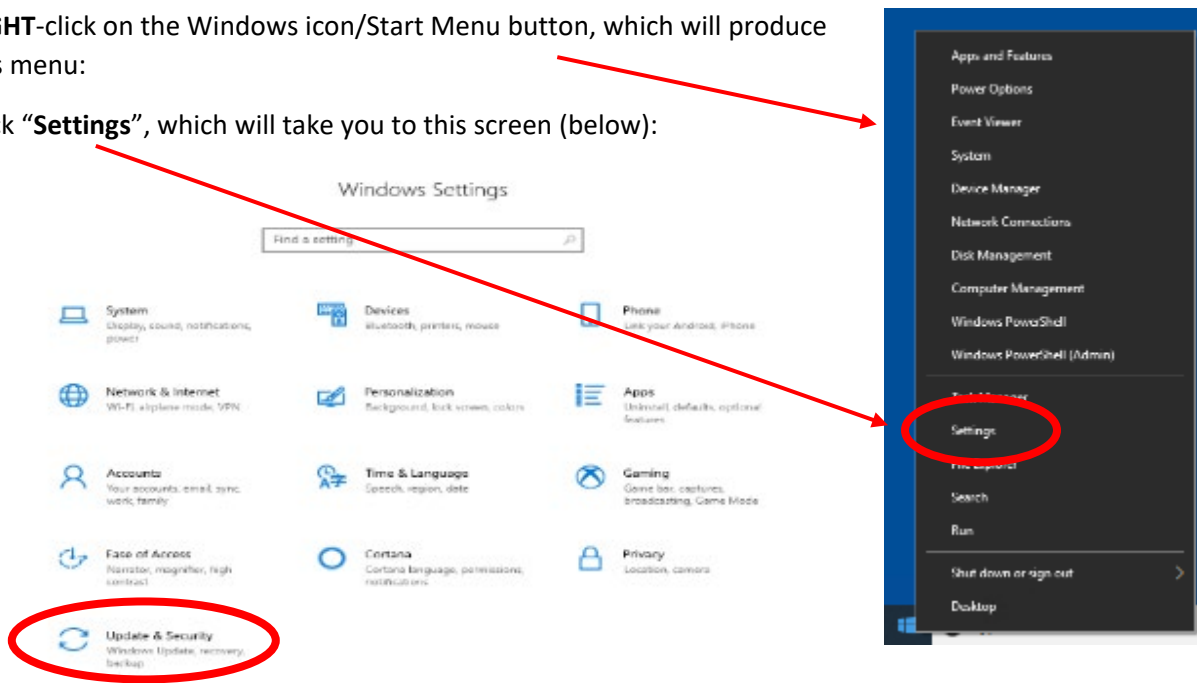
GHT-click on the Windows icon/Start Menu button, which will produce s menu:

k "Settings", which will take you to this screen (below):

Windows Settings

Find a setting

System
Display, sound, notifications, power

Devices
Bluetooth, printers, mouse

Phone
Link your Android, iPhone

Network & Internet
Wi-Fi, airplane mode, VPN

Personalization
Background, lock screen, colors

Apps
Uninstall, defaults, optional features

Accounts
Your accounts, email, sync, work, family

Time & Language
Speech, region, date

Gaming
Game bar, captures, broadcasting, Game Mode

Ease of Access
Narrator, magnifier, high contrast

Cortana
Cortana language, permissions, notifications

Privacy
Location, camera

Update & Security
Windows Update, recovery, backup

Apps and Features
Power Options
Event Viewer
System
Device Manager
Network Connections
Disk Management
Computer Management
Windows PowerShell
Windows PowerShell (Admin)
Task Manager
Settings
File Explorer
Search
Run
Shut down or sign out
Desktop